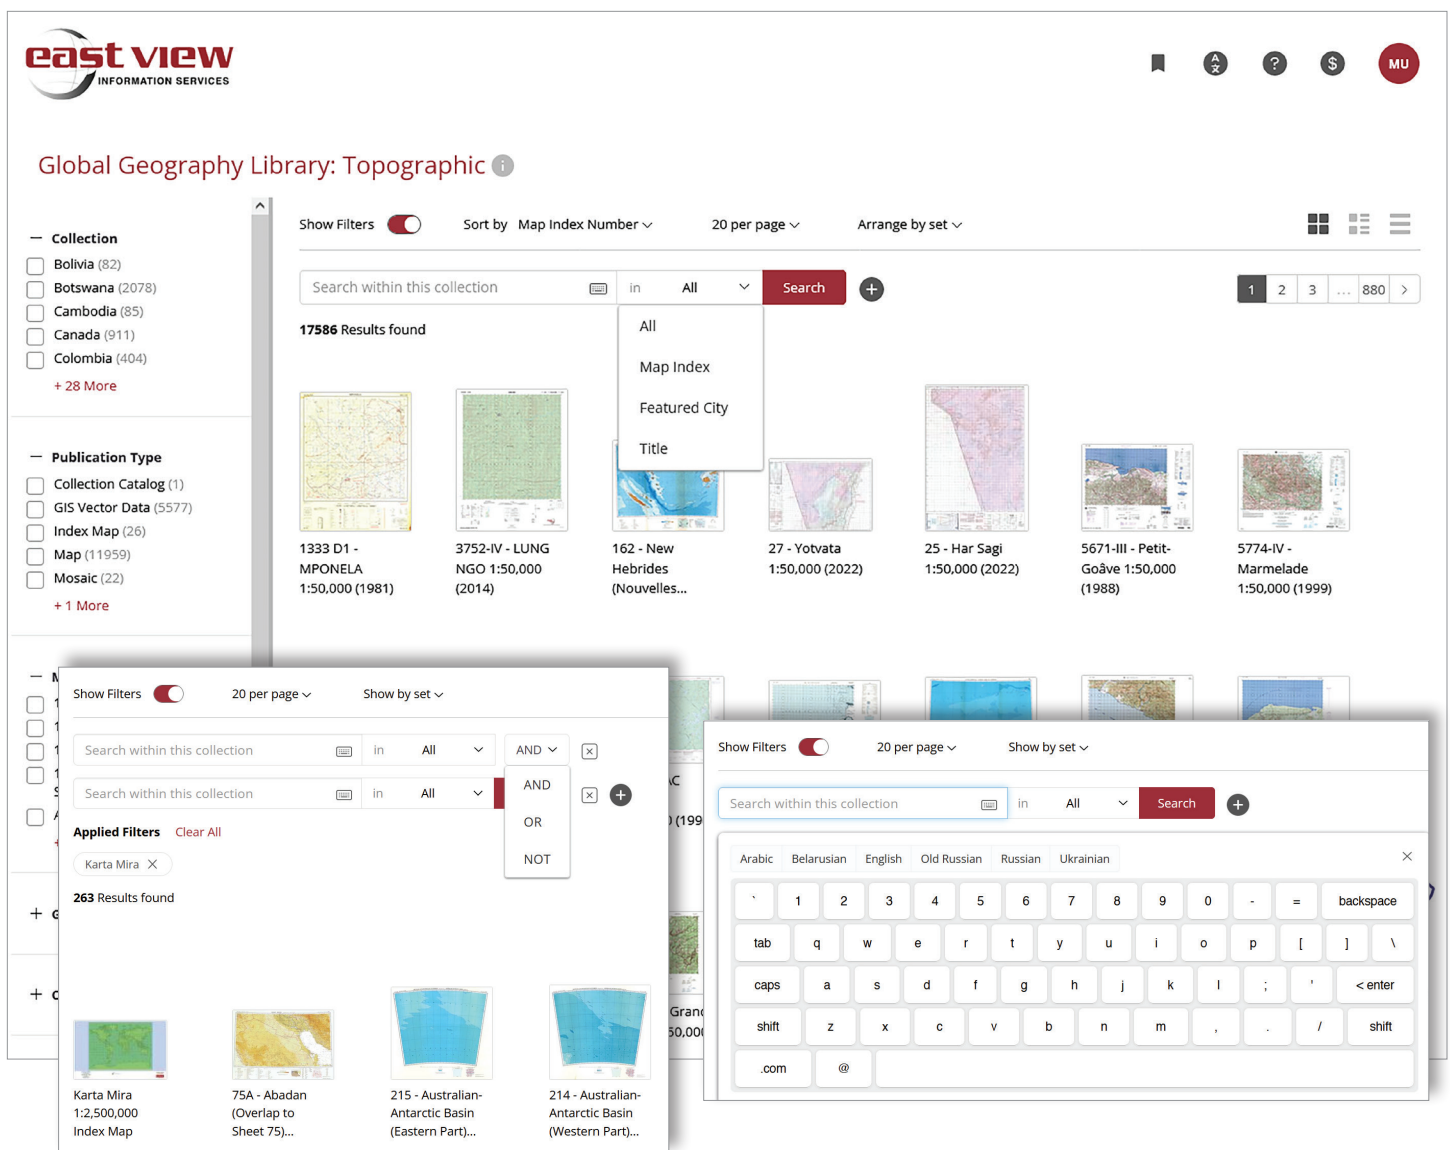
east view
INFORMATION SERVICES

MU

Global Geography Library: Topographic

— Collection
Bolivia (82)
Botswana (2078)
Cambodia (85)
Canada (911)
Colombia (404)
+ 28 More

— Publication Type
Collection Catalog (1)
GIS Vector Data (5577)
Index Map (26)
Map (11959)
Mosaic (22)
+ 1 More

Show Filters   Sort by Map Index Number   20 per page   Arrange by set

Search within this collection   in   All   Search

All
Map Index
Featured City
Title

1 2 3 ... 880 >

17586 Results found

1333 D1 - MPONELA 1:50,000 (1981)

3752-IV - LUNG NGO 1:50,000 (2014)

162 - New Hebrides (Nouvelles...

27 - Yotvata 1:50,000 (2022)

25 - Har Sagi 1:50,000 (2022)

5671-III - Petit-Goâve 1:50,000 (1988)

5774-IV - Marmelade 1:50,000 (1999)

Show Filters   20 per page   Show by set

Search within this collection   in   All   AND

Search within this collection   in   All

AND
OR
NOT

Applied Filters   Clear All

Karta Mira ×

263 Results found

Karta Mira 1:2,500,000 Index Map

75A - Abadan (Overlap to Sheet 75)...

215 - Australian-Antarctic Basin (Eastern Part)...

214 - Australian-Antarctic Basin (Western Part)...

Show Filters   20 per page   Show by set

Search within this collection   in   All   Search

Arabic   Belarusian   English   Old Russian   Russian   Ukrainian   ×

` 1 2 3 4 5 6 7 8 9 0 - = backspace
tab q w e r t y u i o p [ ] \
caps a s d f g h j k l ; ' < enter
shift z x c v b n m , . / shift
.com @